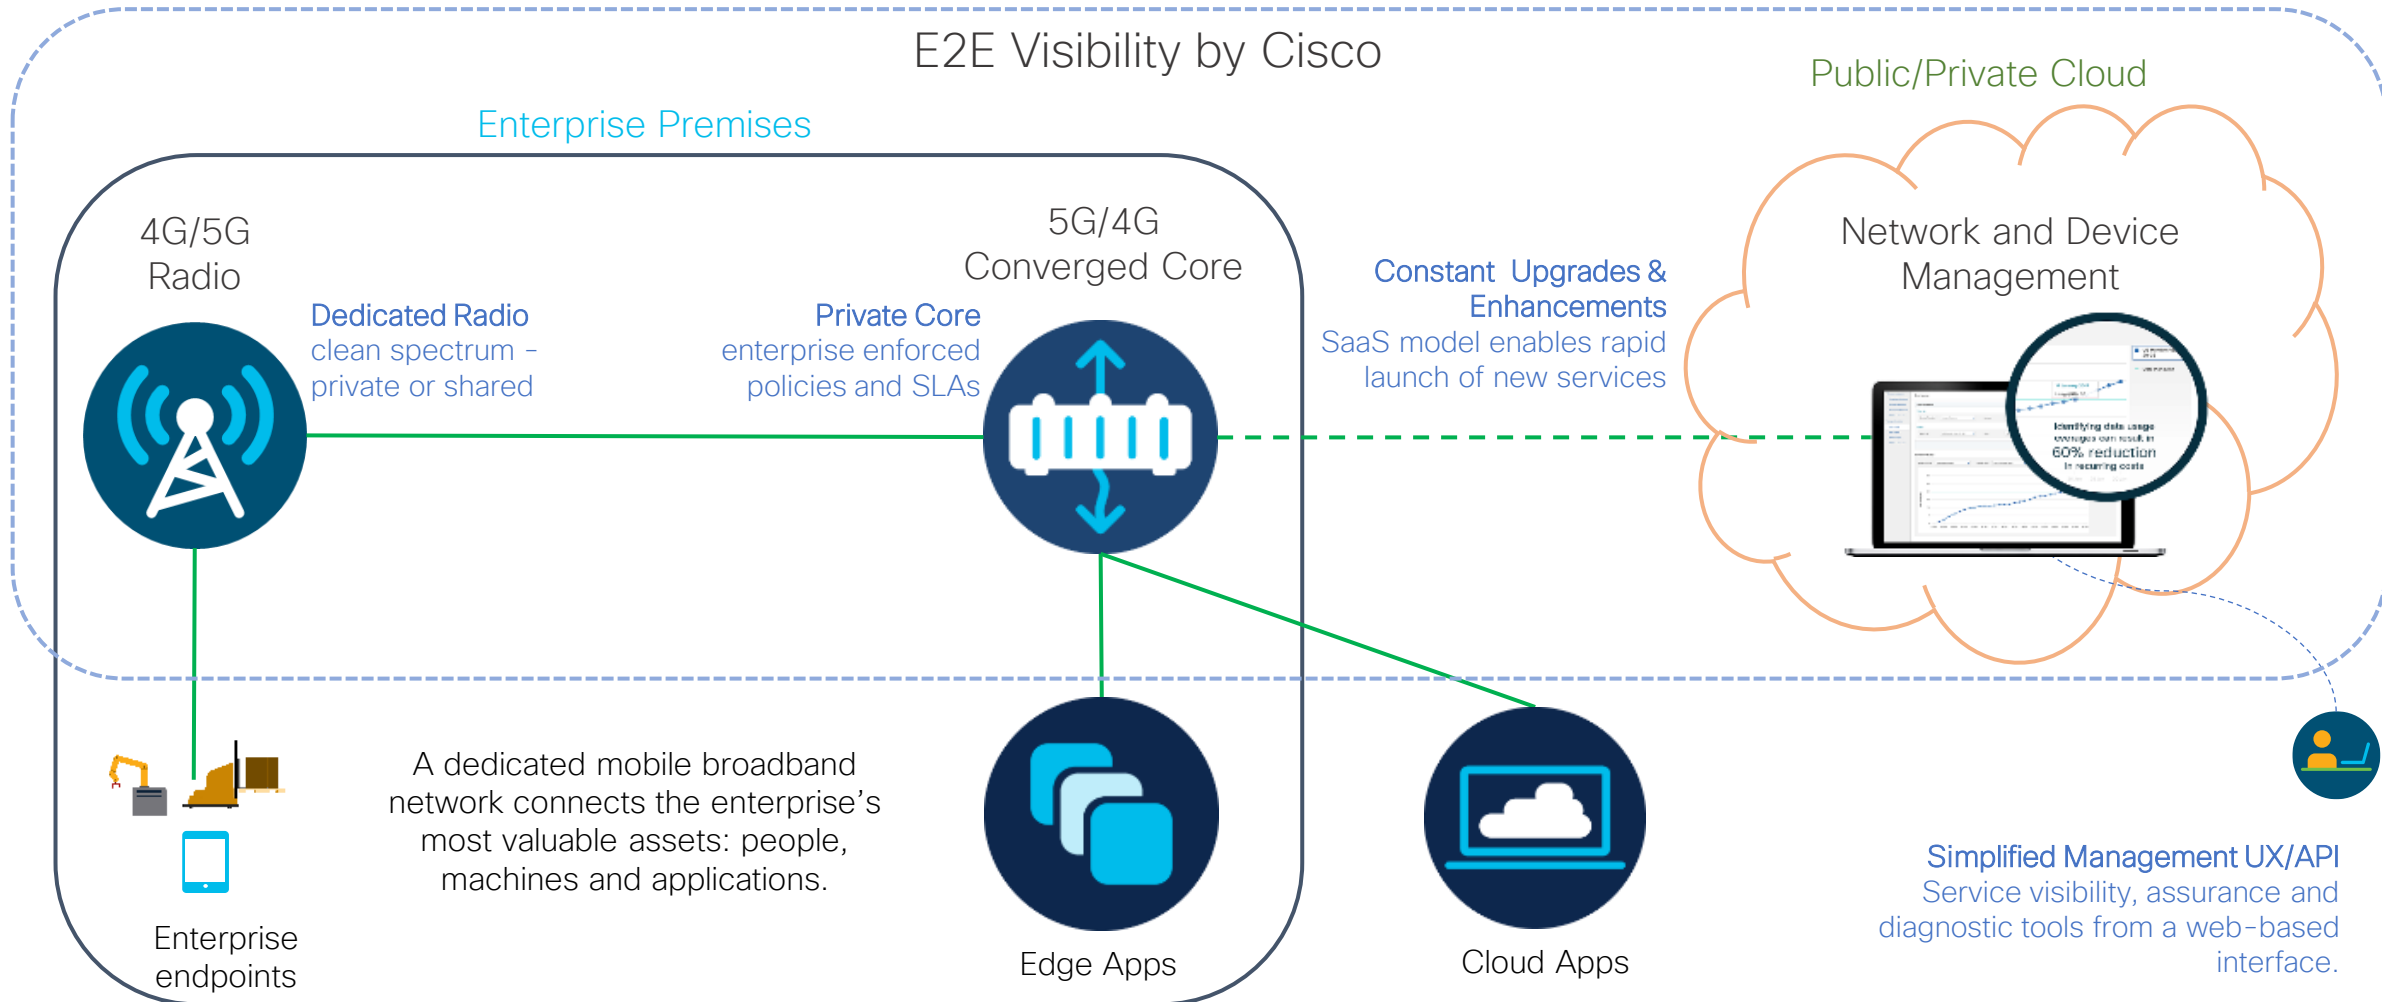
E2E Visibility by Cisco

Public/Private Cloud

Enterprise Premises

4G/5G Radio

5G/4G Converged Core

Network and Device Management

Dedicated Radio
clean spectrum – private or shared

Private Core
enterprise enforced policies and SLAs

Constant Upgrades & Enhancements
SaaS model enables rapid launch of new services

Identifying data usage overages can result in 60% reduction in recurring costs

A dedicated mobile broadband network connects the enterprise's most valuable assets: people, machines and applications.

Enterprise endpoints

Edge Apps

Cloud Apps

Simplified Management UX/API
Service visibility, assurance and diagnostic tools from a web-based interface.